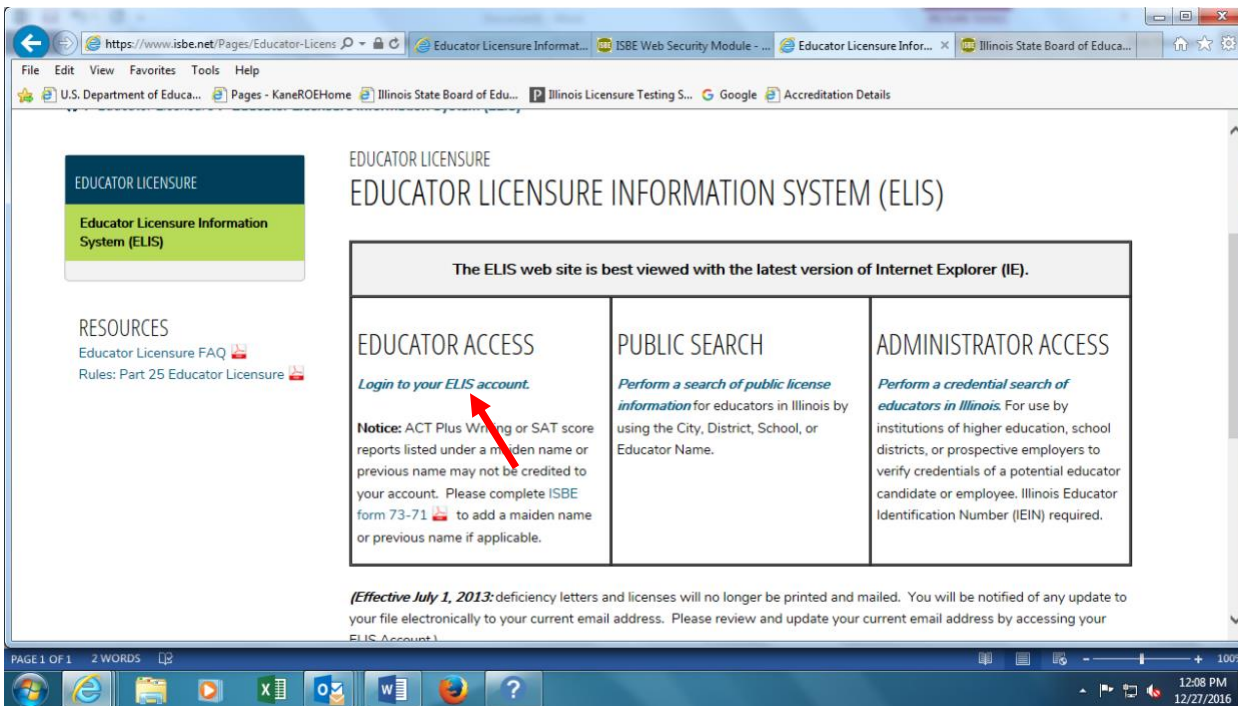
https://www.isbe.net/Pages/Educator-Licens

Educator Licensure Informat...

ISBE Web Security Module - ...

Educator Licensure Infor...

Illinois State Board of Educa...

File Edit View Favorites Tools Help

U.S. Department of Educa... Pages - KaneROEHome Illinois State Board of Edu... Illinois Licensure Testing S... Google Accreditation Details

EDUCATOR LICENSURE

Educator Licensure Information System (ELIS)

RESOURCES

Educator Licensure FAQ

Rules: Part 25 Educator Licensure

EDUCATOR LICENSURE

EDUCATOR LICENSURE INFORMATION SYSTEM (ELIS)

| The ELIS web site is best viewed with the latest version of Internet Explorer (IE). | | |
|---|---|---|
| EDUCATOR ACCESS<br>Login to your ELIS account.<br><br>Notice: ACT Plus Wr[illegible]g or SAT score reports listed under a m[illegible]iden name or previous name may not be credited to your account. Please complete ISBE form 73-71 to add a maiden name or previous name if applicable. | PUBLIC SEARCH<br>Perform a search of public license information for educators in Illinois by using the City, District, School, or Educator Name. | ADMINISTRATOR ACCESS<br>Perform a credential search of educators in Illinois. For use by institutions of higher education, school districts, or prospective employers to verify credentials of a potential educator candidate or employee. Illinois Educator Identification Number (IEIN) required. |

(Effective July 1, 2013: deficiency letters and licenses will no longer be printed and mailed. You will be notified of any update to your file electronically to your current email address. Please review and update your current email address by accessing your ELIS Account.)

PAGE 1 OF 1 2 WORDS

100%

12:08 PM
12/27/2016